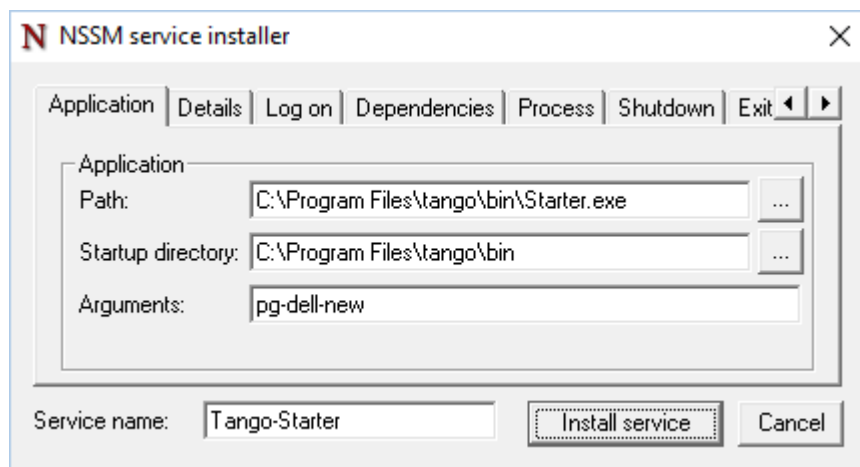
N NSSM service installer ×

Application | Details | Log on | Dependencies | Process | Shutdown | Exit ◂ ▸

Application

Path: C:\Program Files\tango\bin\Starter.exe ...

Startup directory: C:\Program Files\tango\bin ...

Arguments: pg-dell-new

Service name: Tango-Starter

Install service

Cancel